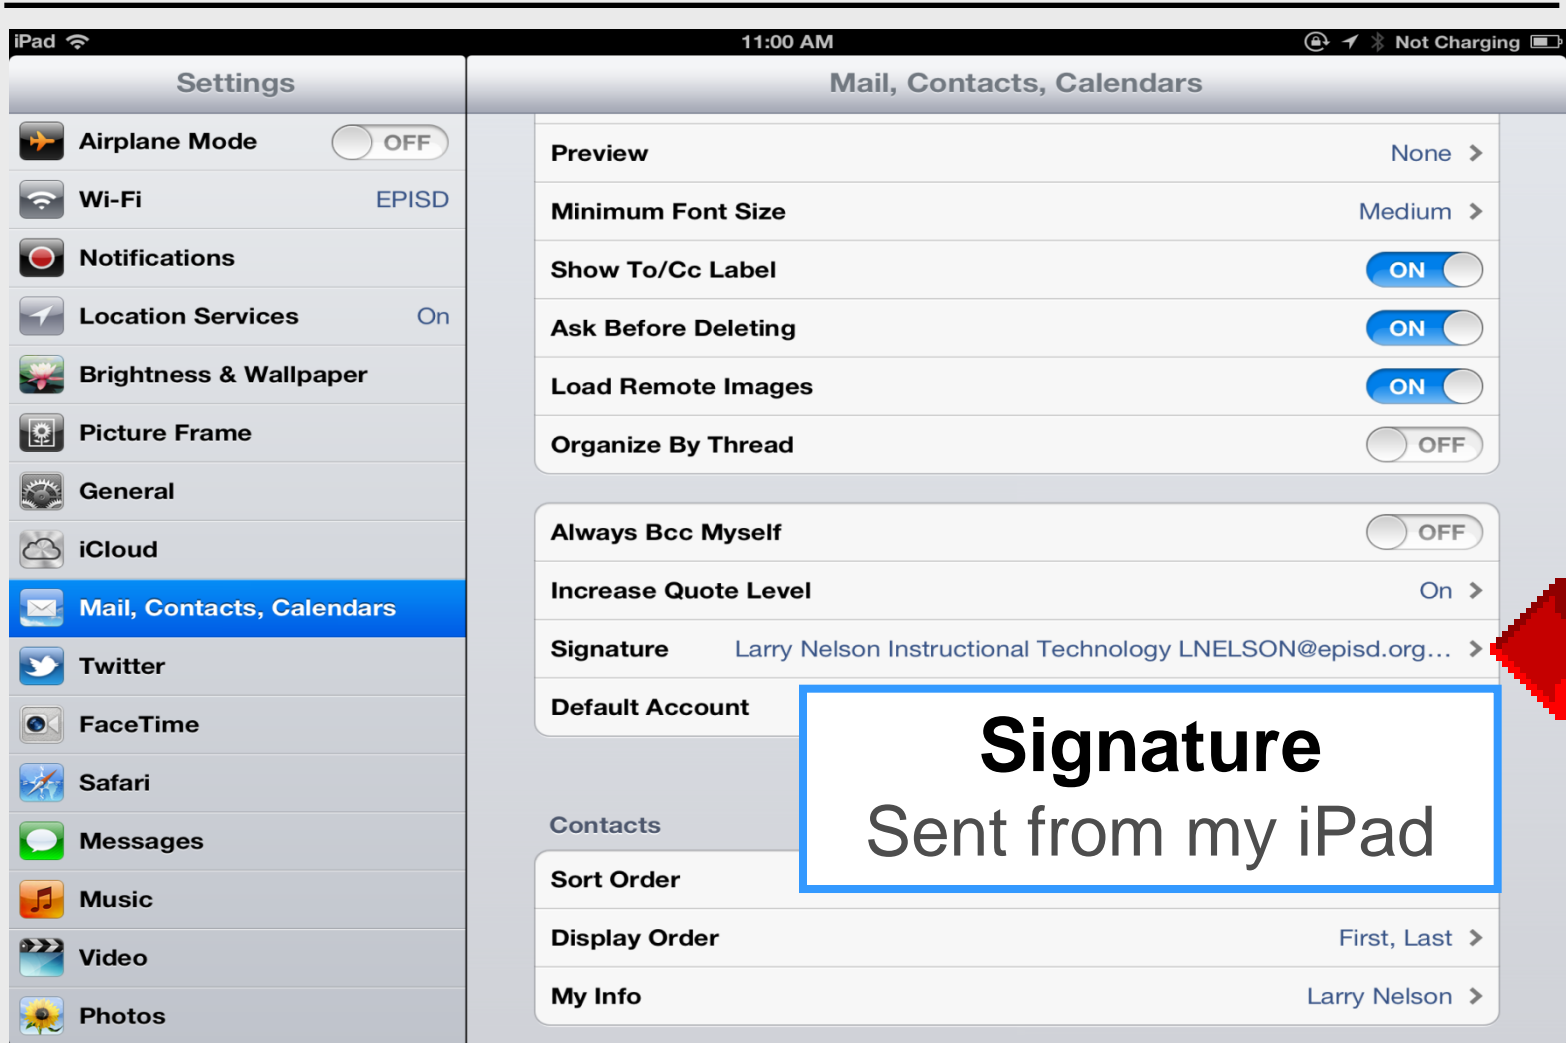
iPad 11:00 AM Not Charging

Settings

Airplane Mode OFF
Wi-Fi EPISD
Notifications
Location Services On
Brightness & Wallpaper
Picture Frame
General
iCloud
Mail, Contacts, Calendars
Twitter
FaceTime
Safari
Messages
Music
Video
Photos

Mail, Contacts, Calendars

Preview None
Minimum Font Size Medium
Show To/Cc Label ON
Ask Before Deleting ON
Load Remote Images ON
Organize By Thread OFF

Always Bcc Myself OFF
Increase Quote Level On
Signature Larry Nelson Instructional Technology LNELSON@episd.org...
Default Account

Signature
Sent from my iPad

Contacts
Sort Order
Display Order First, Last
My Info Larry Nelson